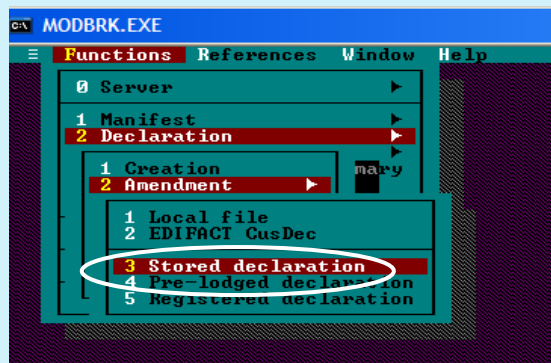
MODBRK.EXE

≡ Functions References Window Help

0 Server ►

1 Manifest ►
2 Declaration ►
►
1 Creation
2 Amendment ►
mary

1 Local file
2 EDIFACT CusDec

3 Stored declaration
4 Pre-lodged declaration
5 Registered declaration